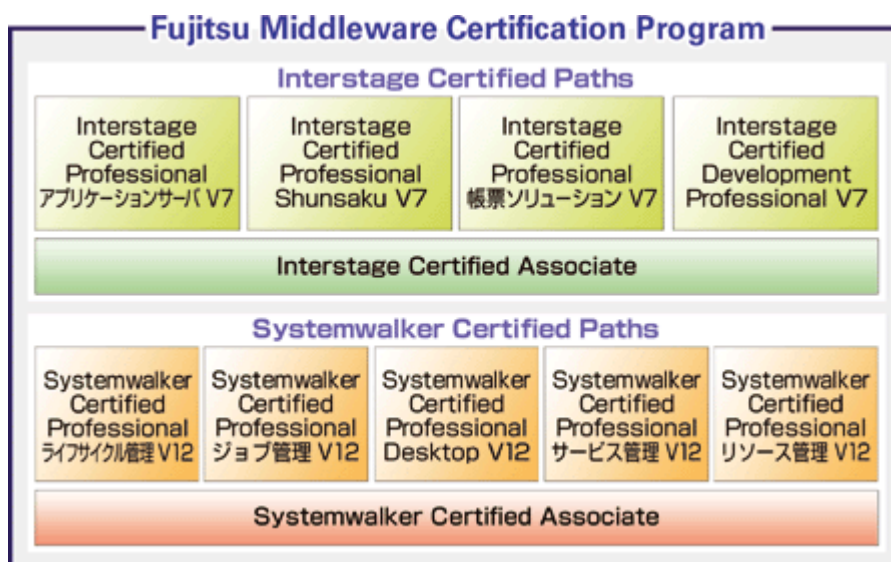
Fujitsu Middleware Certification Program

Interstage Certified Paths

Interstage Certified Professional アプリケーションサーバ V7

Interstage Certified Professional Shunsaku V7

Interstage Certified Professional 帳票ソリューション V7

Interstage Certified Development Professional V7

Interstage Certified Associate

Systemwalker Certified Paths

Systemwalker Certified Professional ライフサイクル管理 V12

Systemwalker Certified Professional ジョブ管理 V12

Systemwalker Certified Professional Desktop V12

Systemwalker Certified Professional サービス管理 V12

Systemwalker Certified Professional リソース管理 V12

Systemwalker Certified Associate